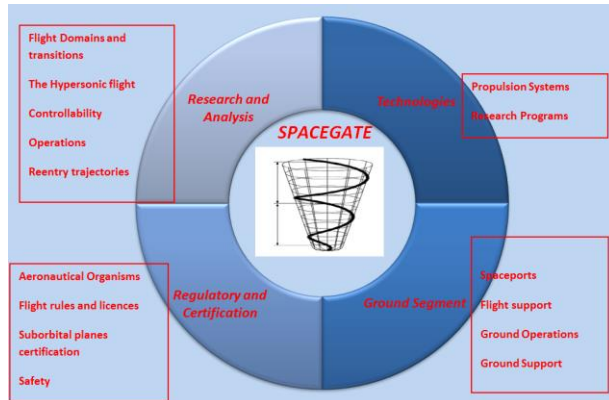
Flight Domains and transitions

The Hypersonic flight

Controllability

Operations

Reentry trajectories

Research and Analysis

Technologies

Propulsion Systems

Research Programs

SPACEGATE

Aeronautical Organisms

Flight rules and licences

Suborbital planes certification

Safety

Regulatory and Certification

Ground Segment

Spaceports

Flight support

Ground Operations

Ground Support